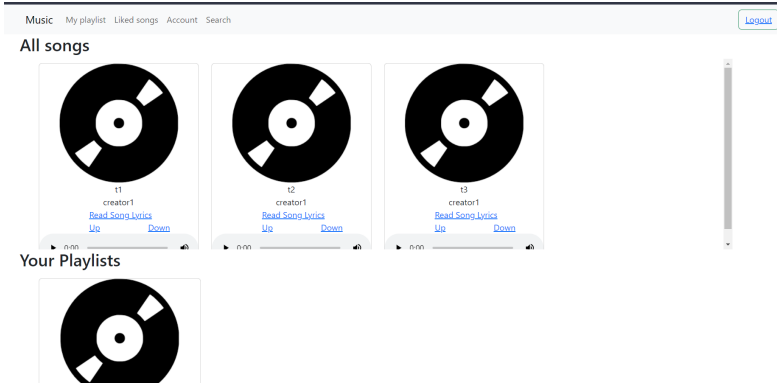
Music My playlist Liked songs Account Search

Logout

All songs

t1
creator1
Read Song Lyrics
Up Down
0:00

t2
creator1
Read Song Lyrics
Up Down
0:00

t3
creator1
Read Song Lyrics
Up Down
0:00

Your Playlists